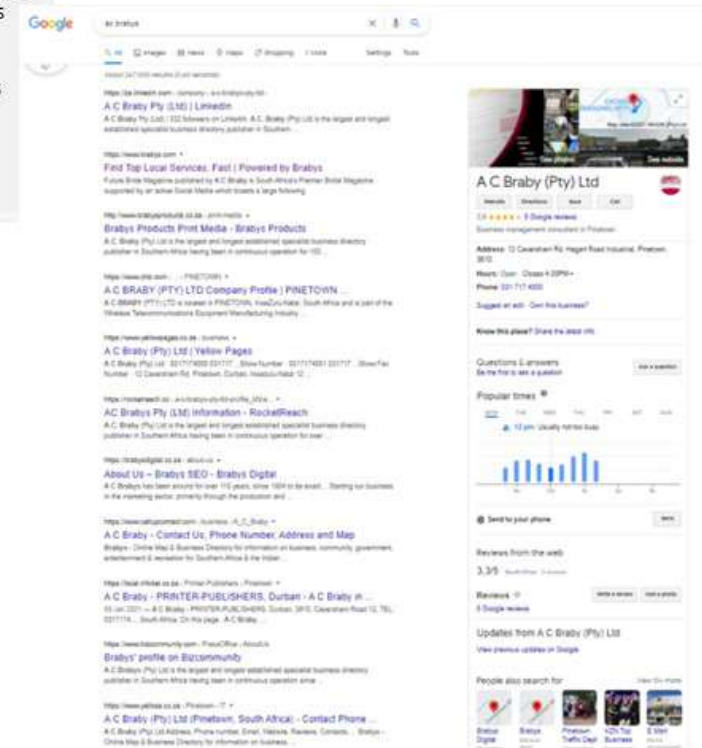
Google

ac brabys

All Images News Maps Shopping More Settings Tools

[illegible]

https://za.linkedin.com › company › a-c-brabys-pty-ltd
A C Braby Pty (Ltd) | LinkedIn
A C Braby Pty (Ltd) | 332 followers on LinkedIn. A.C. Braby (Pty) Ltd is the largest and longest established specialist business directory publisher in Southern ...

https://www.brabys.com
Find Top Local Services. Fast | Powered by Brabys
Future Bride Magazine published by A C Braby is South Africa's Premier Bridal Magazine supported by an active Social Media which boasts a large following ...

http://www.brabysproducts.co.za › print-media
Brabys Products Print Media - Brabys Products
A.C. Braby (Pty) Ltd is the largest and longest established specialist business directory publisher in Southern Africa having been in continuous operation for 100 ...

https://www.dnb.com › ... › PINETOWN
A C BRABY (PTY) LTD Company Profile | PINETOWN ...
A C BRABY (PTY) LTD is located in PINETOWN, KwaZulu-Natal, South Africa and is part of the Wireless Telecommunications Equipment Manufacturing Industry ...

https://www.yellowpages.co.za › business
A C Braby (Pty) Ltd | Yellow Pages
A C Braby (Pty) Ltd · 0317174000 031717 ... Show Number · 0317174000 031717 ... Show Fax Number · 12 Cavendish Rd, Pinetown, Durban, KwaZulu-Natal 12 ...

https://rocketreach.co › a-c-brabys-pty-ltd-profile_b5ce...
AC Brabys Pty (Ltd) Information - RocketReach
A.C. Braby (Pty) Ltd is the largest and longest established specialist business directory publisher in Southern Africa having been in continuous operation for over ...

https://brabysdigital.co.za › about-us
About Us – Brabys SEO - Brabys Digital
A C Brabys has been around for over 110 years, since 1904 to be exact ... Starting our business in the marketing sector, primarily through the production and ...

https://www.callupcontact.com › business › A_C_Braby
A C Braby - Contact Us, Phone Number, Address and Map
Brabys - Online Map & Business Directory for information on business, community, government, entertainment & recreation for Southern Africa & the Indian ...

https://local.infobel.co.za › Printer Publishers › Pinetown
A C Braby - PRINTER-PUBLISHERS, Durban - A C Braby in ...
05 Jan 2021 — A C Braby - PRINTER-PUBLISHERS, Durban, 3610, Cavendish Road 12, TEL: 0317174 ... South Africa. On this page : A C Braby ...

https://www.bizcommunity.com › PressOffice › AboutUs
Brabys' profile on Bizcommunity
A C Brabys (Pty) Ltd is the largest and longest established specialist business directory publisher in Southern Africa having been in continuous operation since ...

https://www.yellosa.co.za › Pinetown › IT
A C Braby (Pty) Ltd (Pinetown, South Africa) - Contact Phone ...
A C Braby (Pty) Ltd Address, Phone number, Email, Website, Reviews, Contacts ... Brabys - Online Map & Business Directory for information on business ...

See photos See outside

A C Braby (Pty) Ltd
Website Directions Save Call
3.6 ★★★★ 5 Google reviews
Business management consultant in Pinetown

Address: 12 Cavendish Rd, Hagart Road Industrial, Pinetown, 3610
Hours: Open · Closes 4:30PM
Phone: 031 717 4000

Suggest an edit · Own this business?

Know this place? Share the latest info

Questions & answers
Be the first to ask a question
Ask a question

Popular times
MON TUE WED THU FRI SAT SUN
12 pm: Usually not too busy

Send to your phone
Send

Reviews from the web
3.3/5 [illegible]

Reviews
5 Google reviews
Write a review Add a photo

Updates from A C Braby (Pty) Ltd
View previous updates on Google

People also search for
View 15+ more
Brabys Digital
Brabys
Pinetown Traffic Dept
KZN Top Business
E Mart